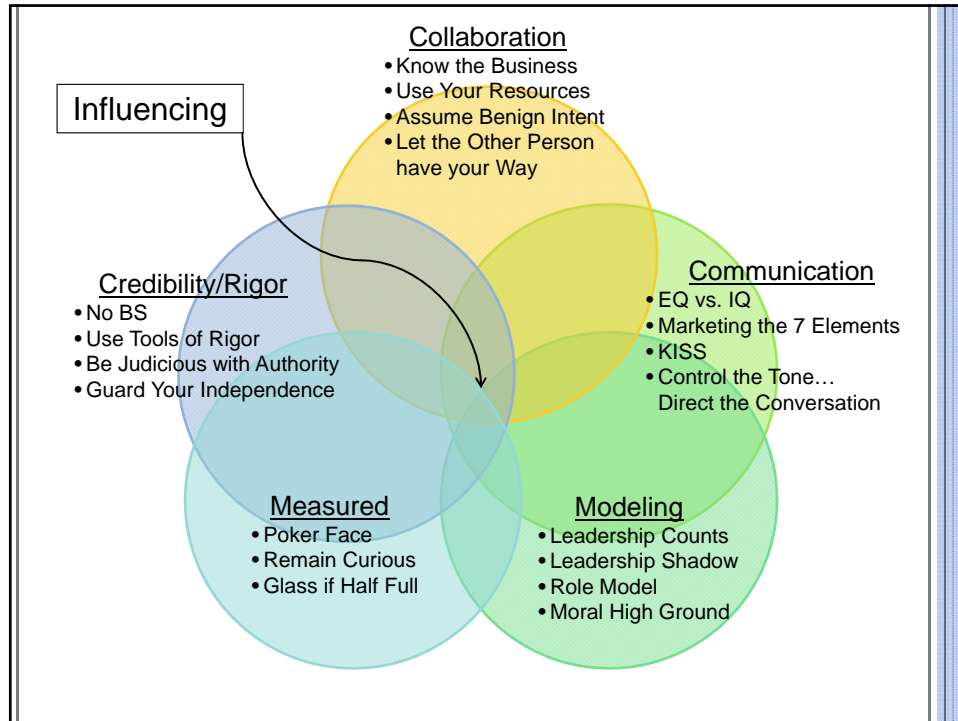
Influencing

Collaboration
• Know the Business
• Use Your Resources
• Assume Benign Intent
• Let the Other Person have your Way

Credibility/Rigor
• No BS
• Use Tools of Rigor
• Be Judicious with Authority
• Guard Your Independence

Communication
• EQ vs. IQ
• Marketing the 7 Elements
• KISS
• Control the Tone… Direct the Conversation

Measured
• Poker Face
• Remain Curious
• Glass if Half Full

Modeling
• Leadership Counts
• Leadership Shadow
• Role Model
• Moral High Ground